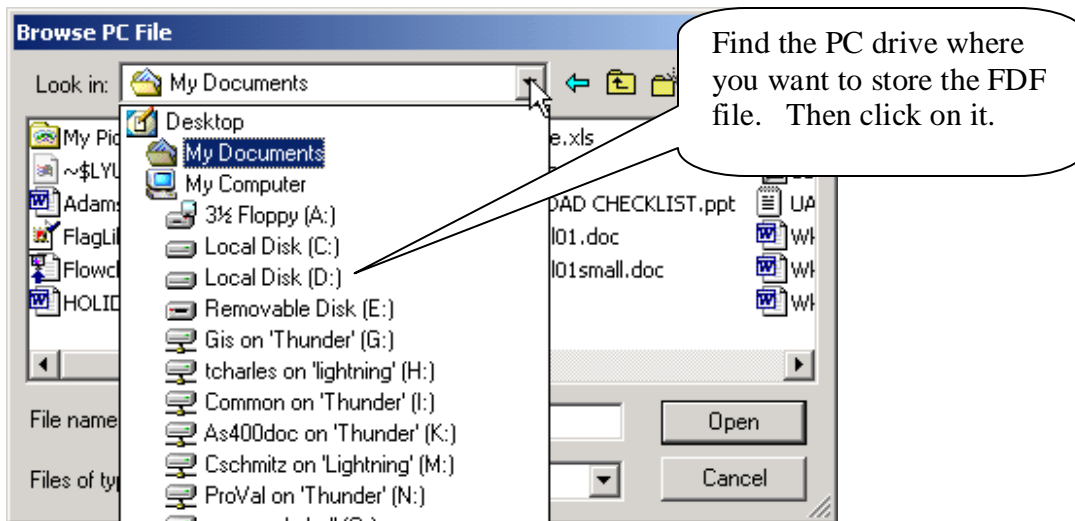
Browse PC File

Find the PC drive where you want to store the FDF file. Then click on it.

Look in: My Documents

Desktop
My Documents
My Computer
3½ Floppy (A:)
Local Disk (C:)
Local Disk (D:)
Removable Disk (E:)
Gis on 'Thunder' (G:)
tcharles on 'lightning' (H:)
Common on 'Thunder' (I:)
As400doc on 'Thunder' (K:)
Cschmitz on 'Lightning' (M:)
ProVal on 'Thunder' (N:)
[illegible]

My Pic
~$LYU
Adams
FlagLil
Flowcl
HOLID

e.xls
OAD CHECKLIST.ppt
l01.doc
l01small.doc

UA
Wh
Wh
Wh

File name
Files of typ

Open
Cancel